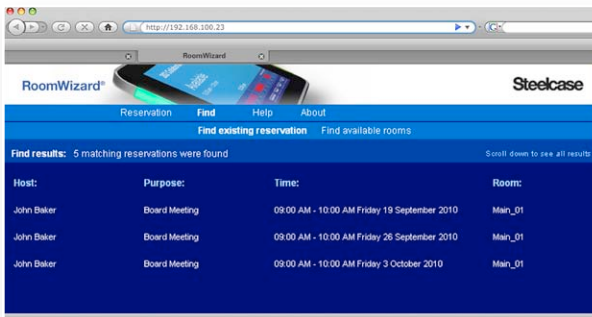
http://192.168.100.23

RoomWizard

RoomWizard®

Steelcase

Reservation Find Help About

Find existing reservation Find available rooms

Find results: 5 matching reservations were found

Scroll down to see all results

| Host: | Purpose: | Time: | Room: |
|---|---|---|---|
| John Baker | Board Meeting | 09:00 AM - 10:00 AM Friday 19 September 2010 | Main_01 |
| John Baker | Board Meeting | 09:00 AM - 10:00 AM Friday 26 September 2010 | Main_01 |
| John Baker | Board Meeting | 09:00 AM - 10:00 AM Friday 3 October 2010 | Main_01 |